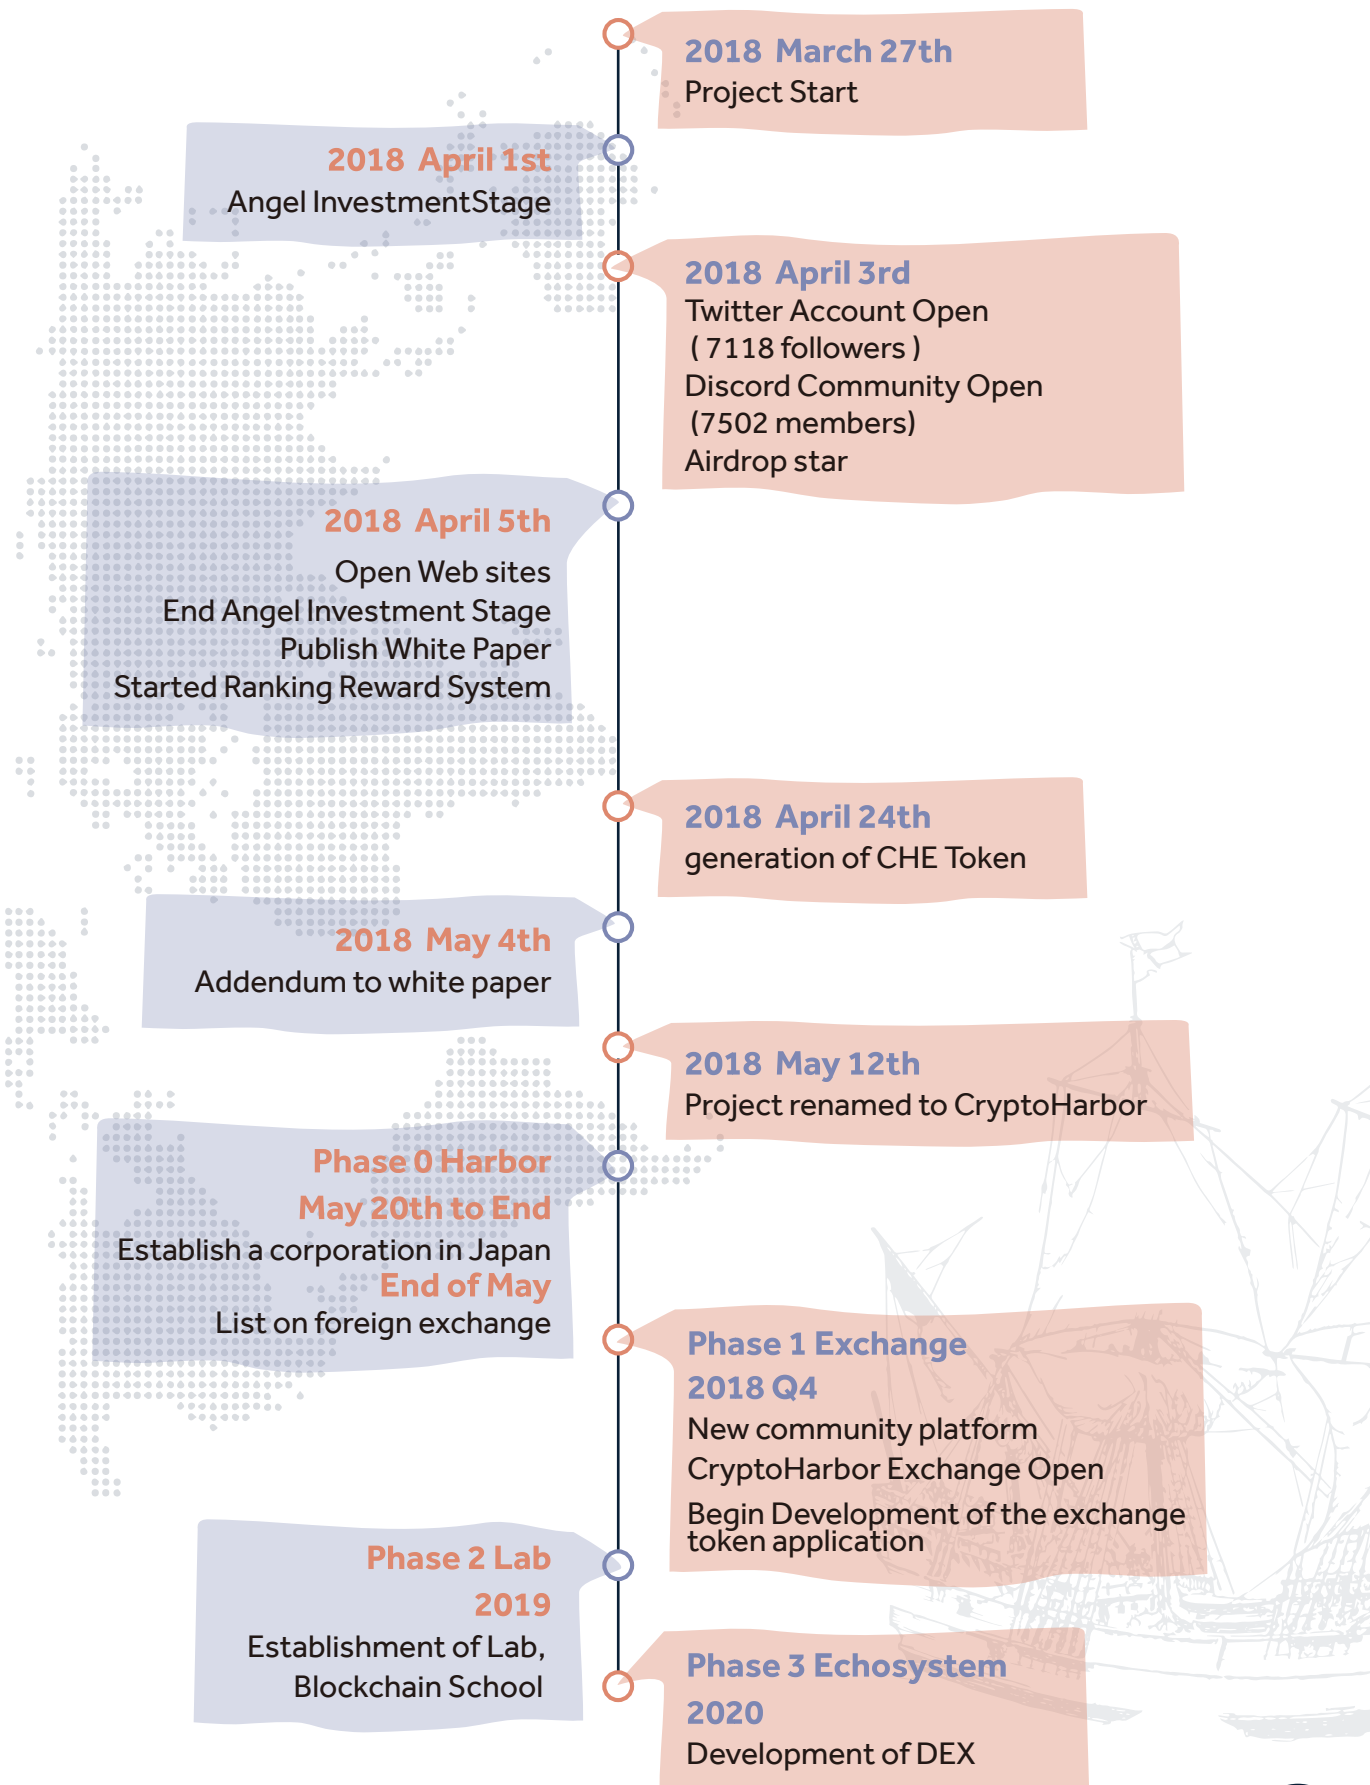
2018 March 27th
Project Start

2018 April 1st
Angel InvestmentStage

2018 April 3rd
Twitter Account Open
( 7118 followers )
Discord Community Open
(7502 members)
Airdrop star

2018 April 5th
Open Web sites
End Angel Investment Stage
Publish White Paper
Started Ranking Reward System

2018 April 24th
generation of CHE Token

2018 May 4th
Addendum to white paper

2018 May 12th
Project renamed to CryptoHarbor

Phase 0 Harbor
May 20th to End
Establish a corporation in Japan
End of May
List on foreign exchange

Phase 1 Exchange
2018 Q4
New community platform
CryptoHarbor Exchange Open
Begin Development of the exchange token application

Phase 2 Lab
2019
Establishment of Lab,
Blockchain School

Phase 3 Echosystem
2020
Development of DEX